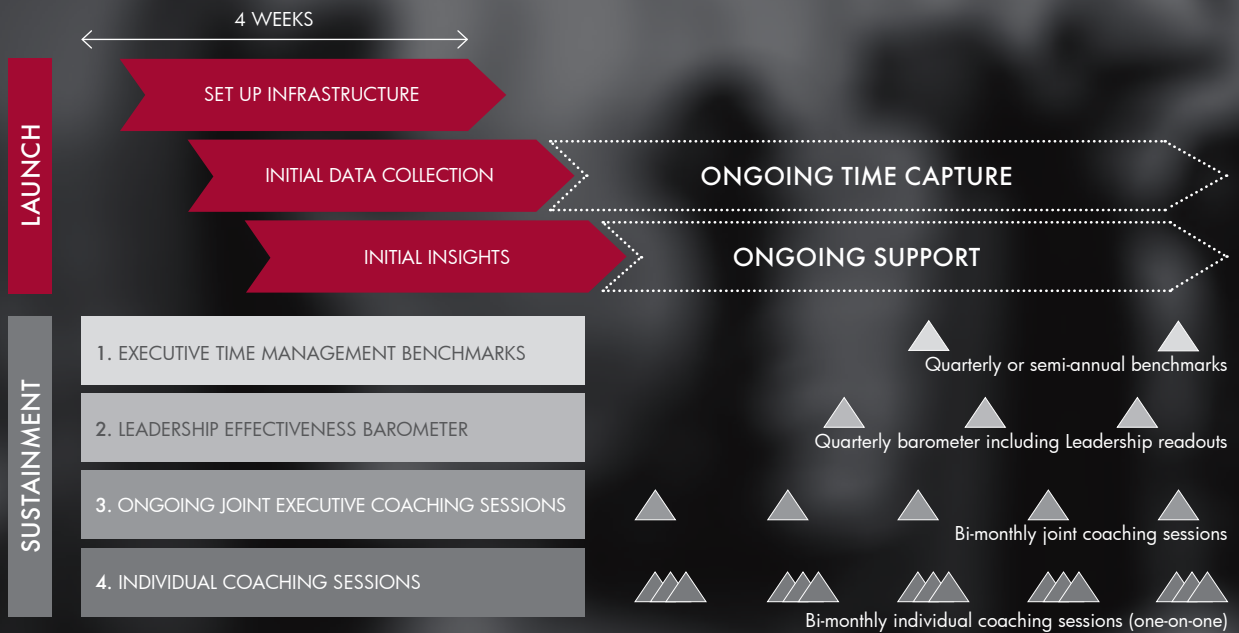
4 WEEKS

LAUNCH

SET UP INFRASTRUCTURE

INITIAL DATA COLLECTION

ONGOING TIME CAPTURE

INITIAL INSIGHTS

ONGOING SUPPORT

SUSTAINMENT

1. EXECUTIVE TIME MANAGEMENT BENCHMARKS

Quarterly or semi-annual benchmarks

2. LEADERSHIP EFFECTIVENESS BAROMETER

Quarterly barometer including Leadership readouts

3. ONGOING JOINT EXECUTIVE COACHING SESSIONS

Bi-monthly joint coaching sessions

4. INDIVIDUAL COACHING SESSIONS

Bi-monthly individual coaching sessions (one-on-one)